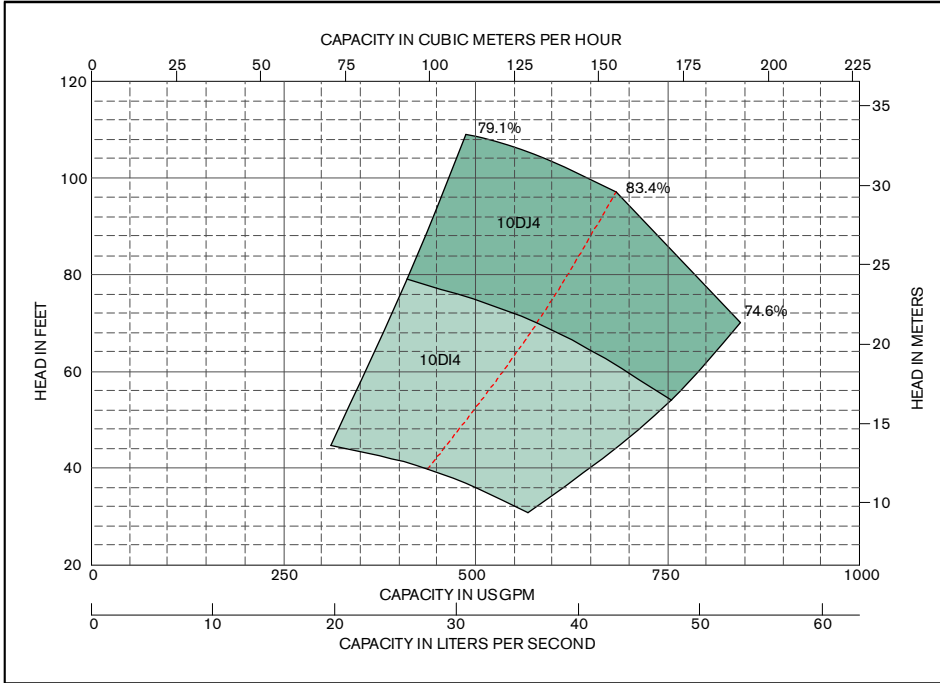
CAPACITY IN CUBIC METERS PER HOUR

0 25 50 75 100 125 150 175 200 225

120
100
80
60
40
20

HEAD IN FEET

35
30
25
20
15
10

HEAD IN METERS

79.1%
83.4%
74.6%
10DJ4
10DI4

0 250 500 750 1000
CAPACITY IN US GPM

0 10 20 30 40 50 60
CAPACITY IN LITERS PER SECOND